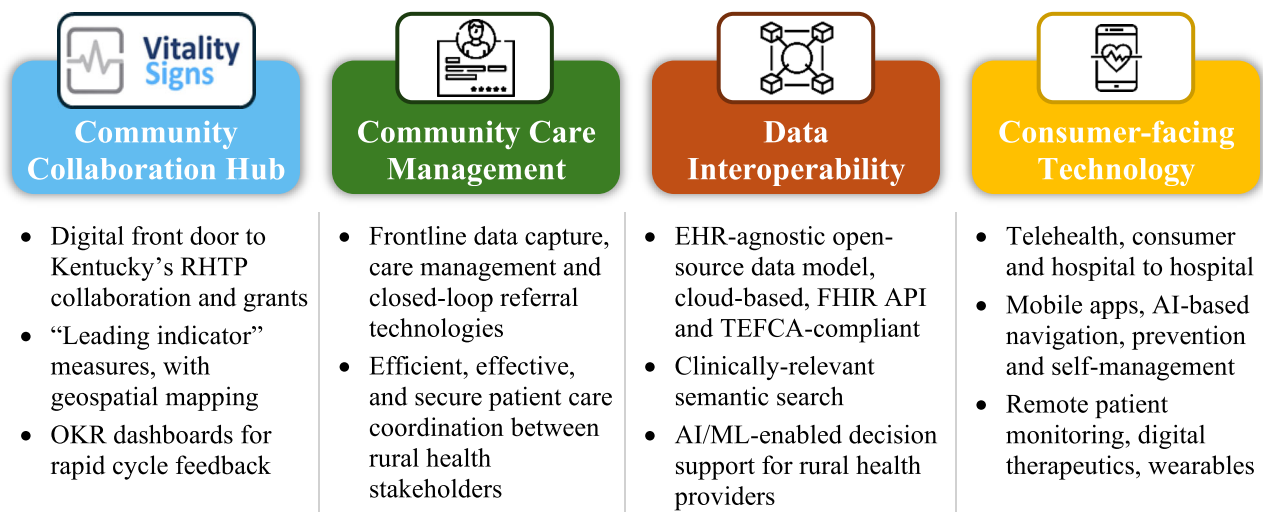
Vitality Signs

Community Collaboration Hub

- Digital front door to Kentucky's RHTP collaboration and grants
- "Leading indicator" measures, with geospatial mapping
- OKR dashboards for rapid cycle feedback

Community Care Management

- Frontline data capture, care management and closed-loop referral technologies
- Efficient, effective, and secure patient care coordination between rural health stakeholders

Data Interoperability

- EHR-agnostic open-source data model, cloud-based, FHIR API and TEFCA-compliant
- Clinically-relevant semantic search
- AI/ML-enabled decision support for rural health providers

Consumer-facing Technology

- Telehealth, consumer and hospital to hospital
- Mobile apps, AI-based navigation, prevention and self-management
- Remote patient monitoring, digital therapeutics, wearables